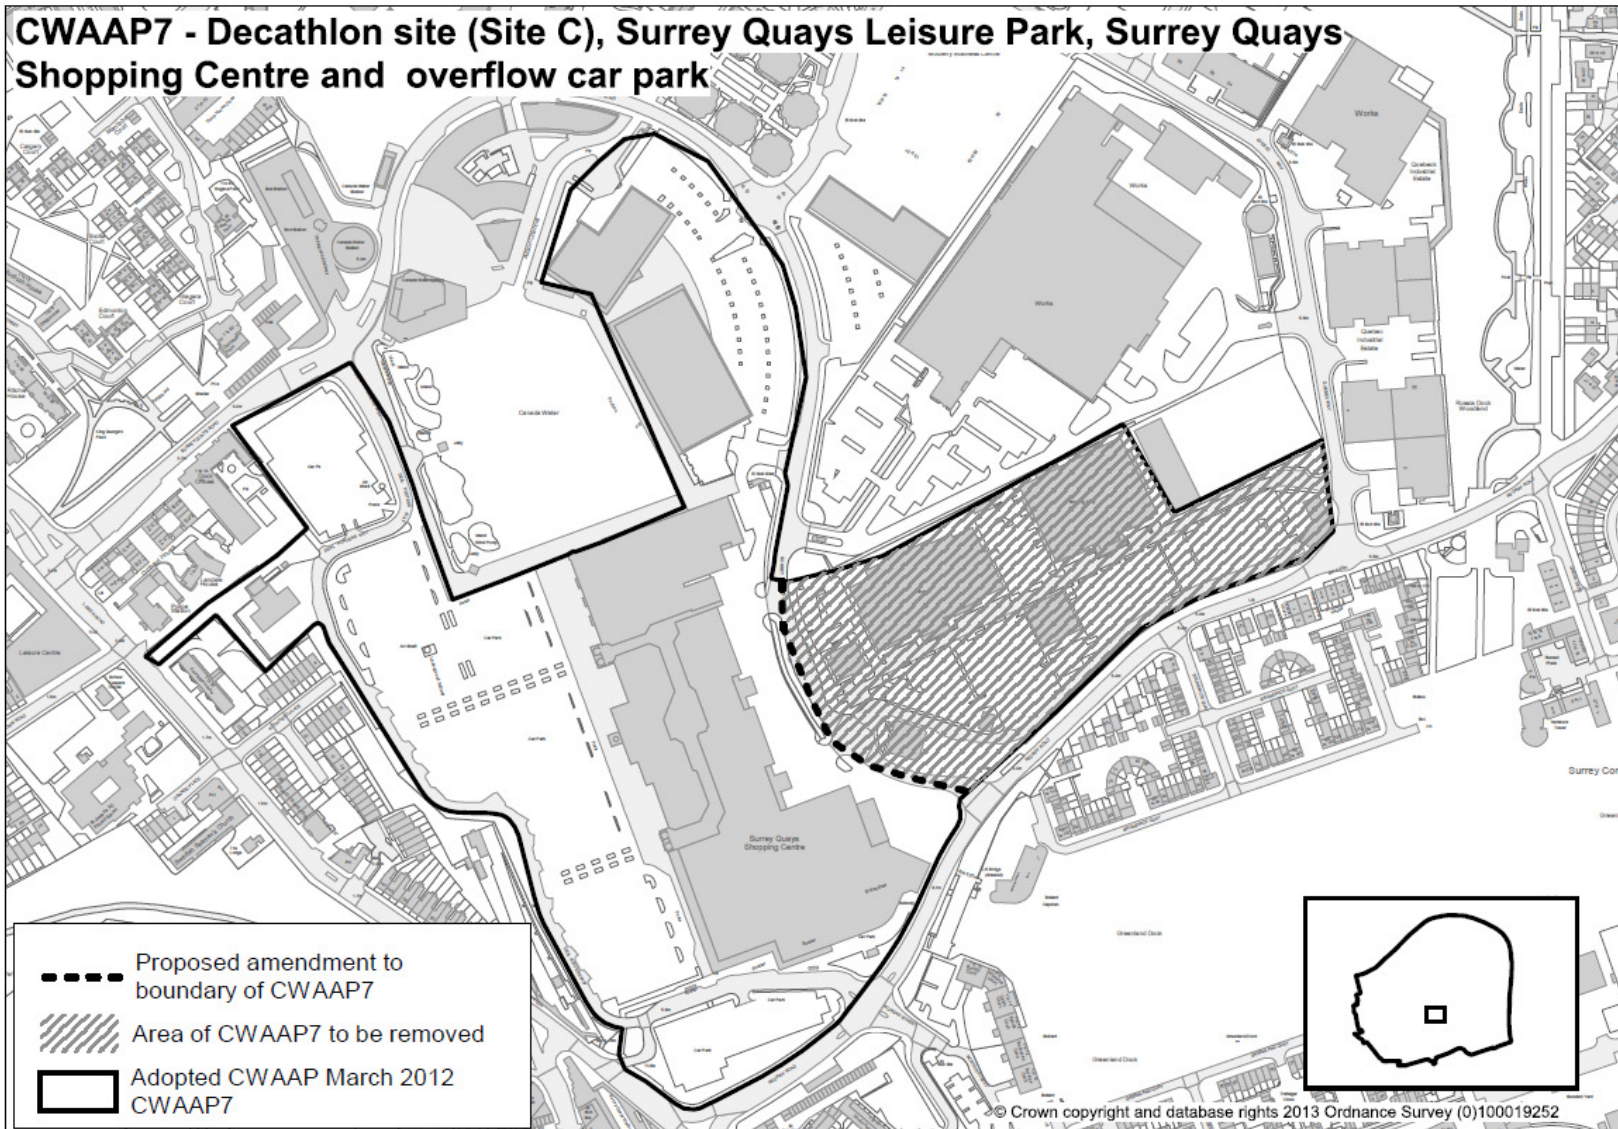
CWAAP7 - Decathlon site (Site C), Surrey Quays Leisure Park, Surrey Quays Shopping Centre and overflow car park

Works

Works

Works

Canada Water

Surrey Quays Shopping Centre

Leisure Centre

Surrey Cor

Proposed amendment to boundary of CWAAP7

Area of CWAAP7 to be removed

Adopted CWAAP March 2012 CWAAP7

© Crown copyright and database rights 2013 Ordnance Survey (0)100019252